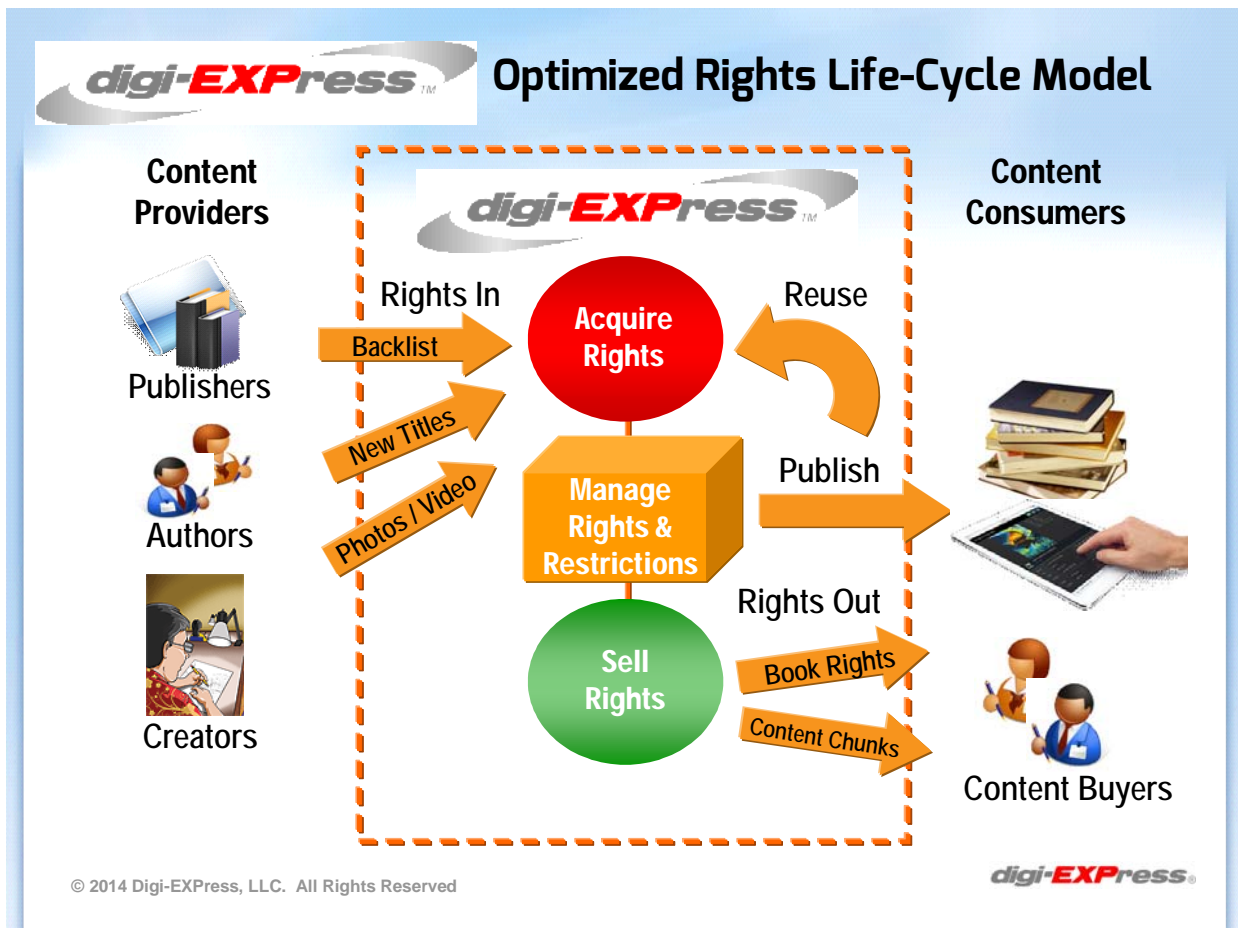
digi-EXPress™

Optimized Rights Life-Cycle Model

Content Providers

Publishers

Authors

Creators

digi-EXPress™

Rights In

Backlist

New Titles

Photos / Video

Acquire Rights

Reuse

Manage Rights & Restrictions

Publish

Sell Rights

Rights Out

Book Rights

Content Chunks

Content Consumers

Content Buyers

© 2014 Digi-EXPress, LLC. All Rights Reserved

digi-EXPress®